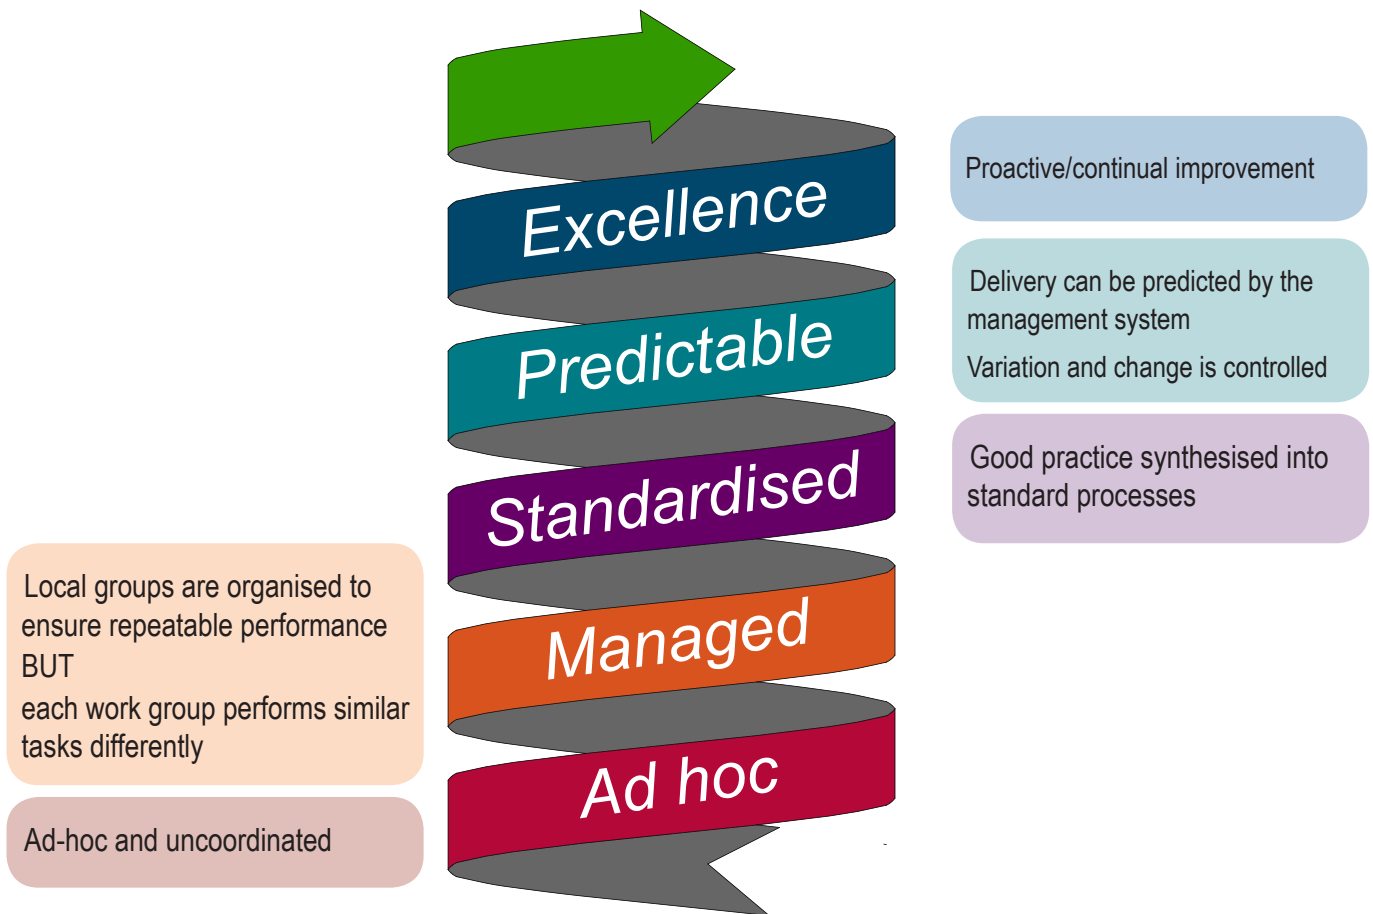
Excellence

Predictable

Standardised

Managed

Ad hoc

Proactive/continual improvement

Delivery can be predicted by the management system

Variation and change is controlled

Good practice synthesised into standard processes

Local groups are organised to ensure repeatable performance
BUT
each work group performs similar tasks differently

Ad-hoc and uncoordinated